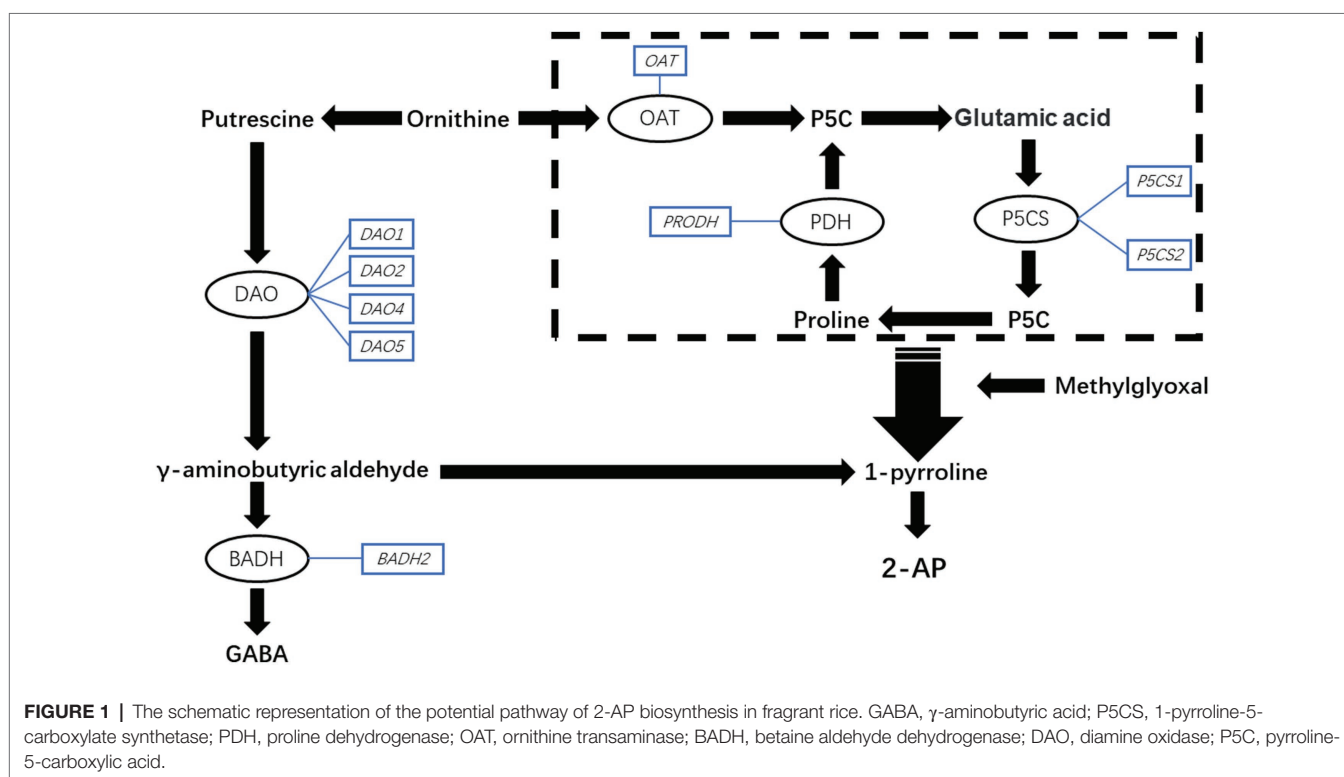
OAT

Putrescine Ornithine OAT P5C Glutamic acid

PRODH PDH P5CS P5CS1

P5CS2

DAO1
DAO2
DAO DAO4
DAO5

Proline P5C

Methylglyoxal

γ-aminobutyric aldehyde 1-pyrroline

BADH BADH2

2-AP

GABA

**FIGURE 1 |** The schematic representation of the potential pathway of 2-AP biosynthesis in fragrant rice. GABA, γ-aminobutyric acid; P5CS, 1-pyrroline-5-carboxylate synthetase; PDH, proline dehydrogenase; OAT, ornithine transaminase; BADH, betaine aldehyde dehydrogenase; DAO, diamine oxidase; P5C, pyrroline-5-carboxylic acid.